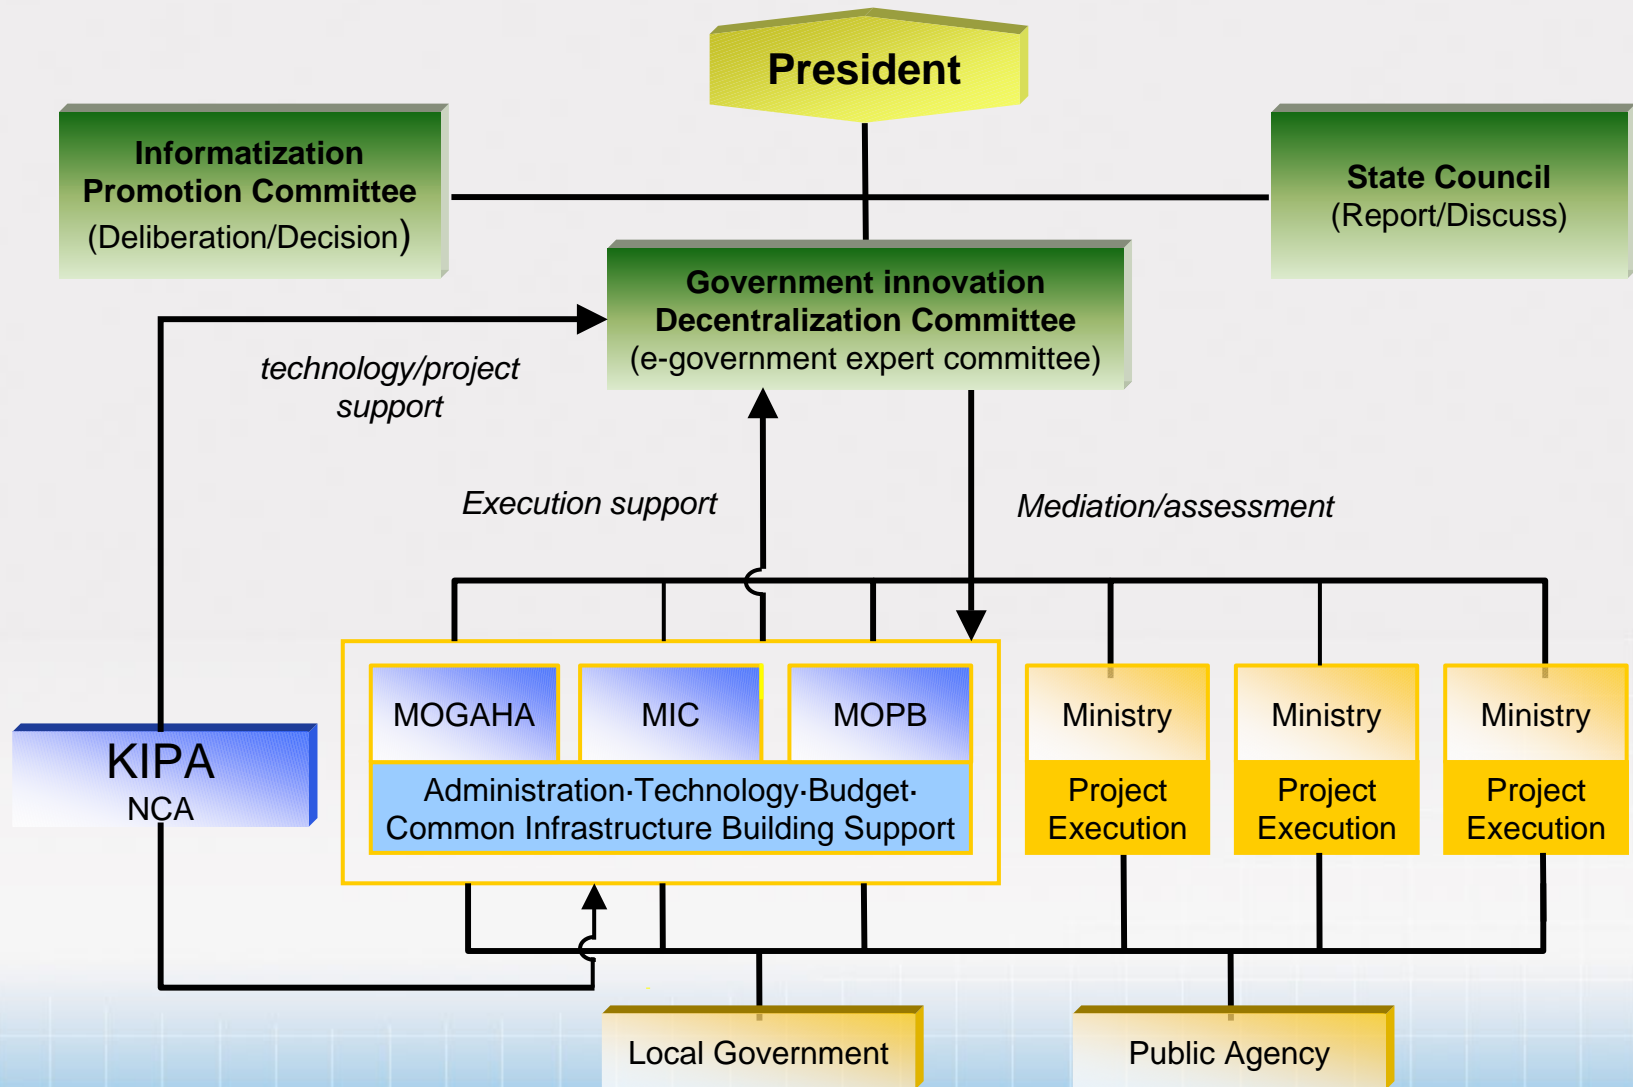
President

Informatization Promotion Committee (Deliberation/Decision)

State Council (Report/Discuss)

Government innovation Decentralization Committee (e-government expert committee)

technology/project support

Execution support

Mediation/assessment

KIPA
NCA

MOGAHA

MIC

MOPB

Administration·Technology·Budget· Common Infrastructure Building Support

Ministry
Project Execution

Ministry
Project Execution

Ministry
Project Execution

Local Government

Public Agency